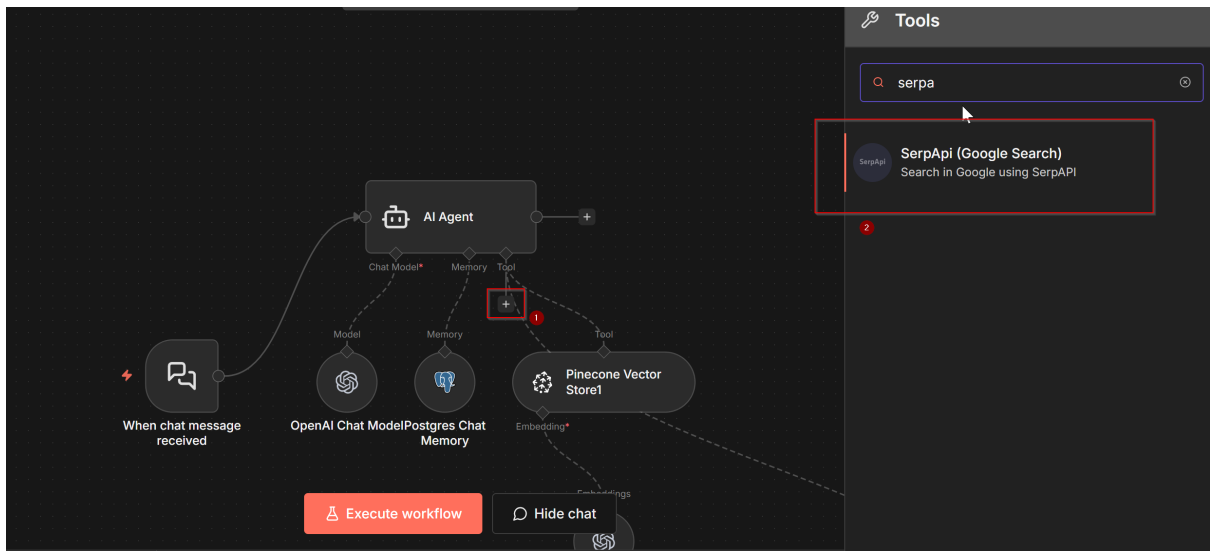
Tools

serpa

SerpApi

SerpApi (Google Search)
Search in Google using SerpAPI

2

AI Agent

Chat Model* Memory Tool

+

1

Model Memory Tool

When chat message received

OpenAI Chat Model

Postgres Chat Memory

Pinecone Vector Store1

Embedding*

Embeddings

Execute workflow

Hide chat